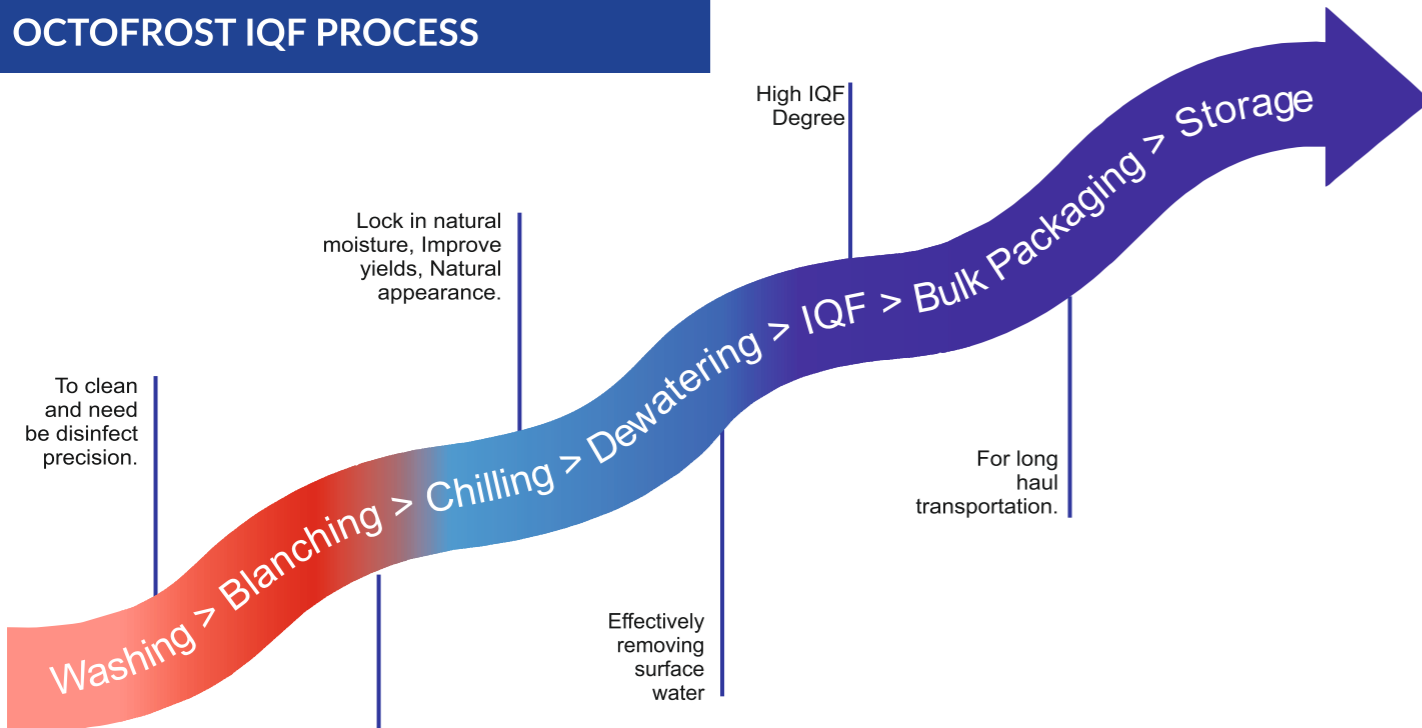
OCTOFROST IQF PROCESS

Washing > Blanching > Chilling > Dewatering > IQF > Bulk Packaging > Storage

To clean and need be disinfect precision.

Lock in natural moisture, Improve yields, Natural appearance.

Effectively removing surface water

High IQF Degree

For long haul transportation.